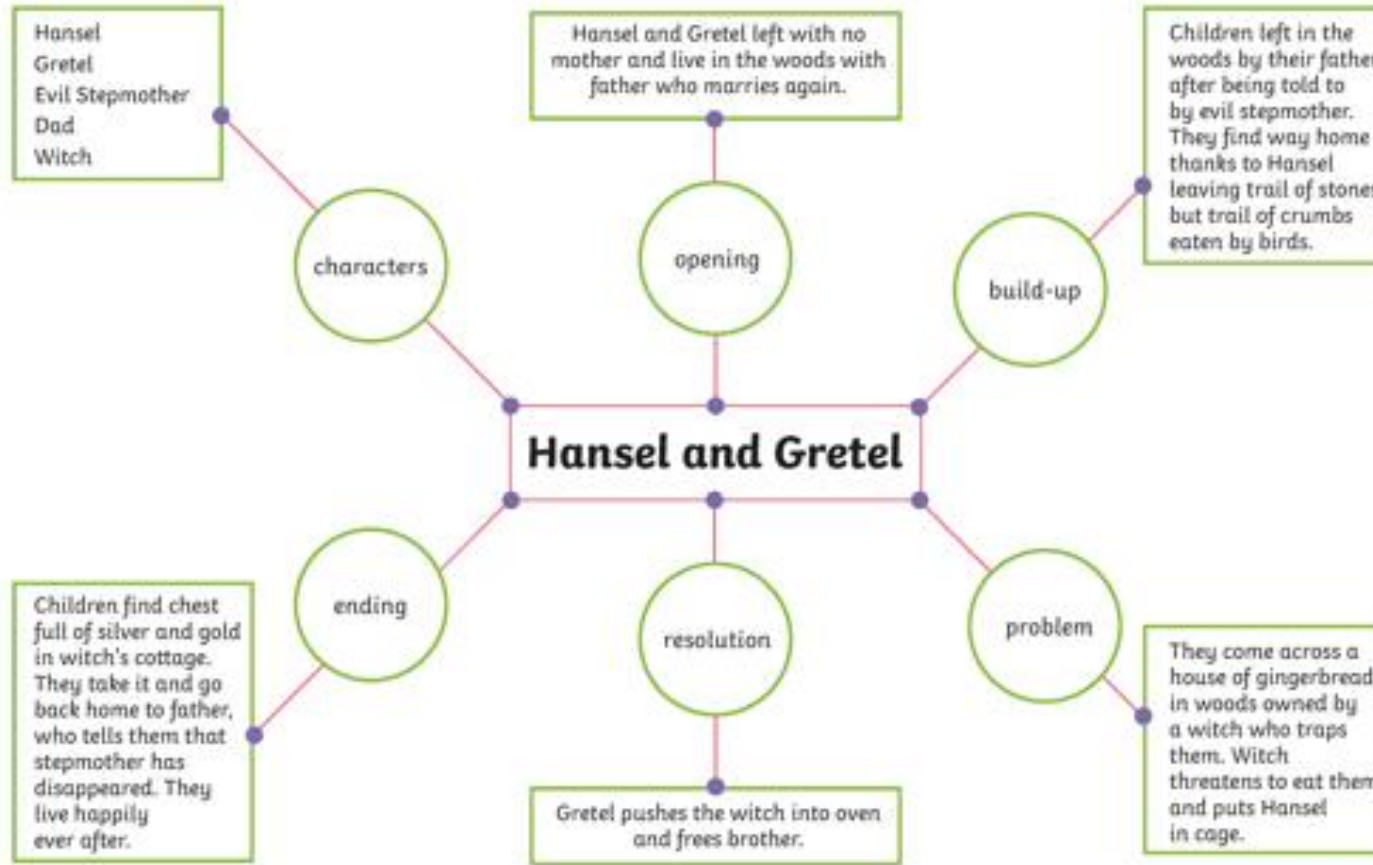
Hansel
Gretel
Evil Stepmother
Dad
Witch

characters

Hansel and Gretel left with no mother and live in the woods with father who marries again.

opening

Children left in the woods by their father after being told to by evil stepmother. They find way home thanks to Hansel leaving trail of stones but trail of crumbs eaten by birds.

build-up

Hansel and Gretel

ending

Children find chest full of silver and gold in witch's cottage. They take it and go back home to father, who tells them that stepmother has disappeared. They live happily ever after.

resolution

Gretel pushes the witch into oven and frees brother.

problem

They come across a house of gingerbread in woods owned by a witch who traps them. Witch threatens to eat them and puts Hansel in cage.